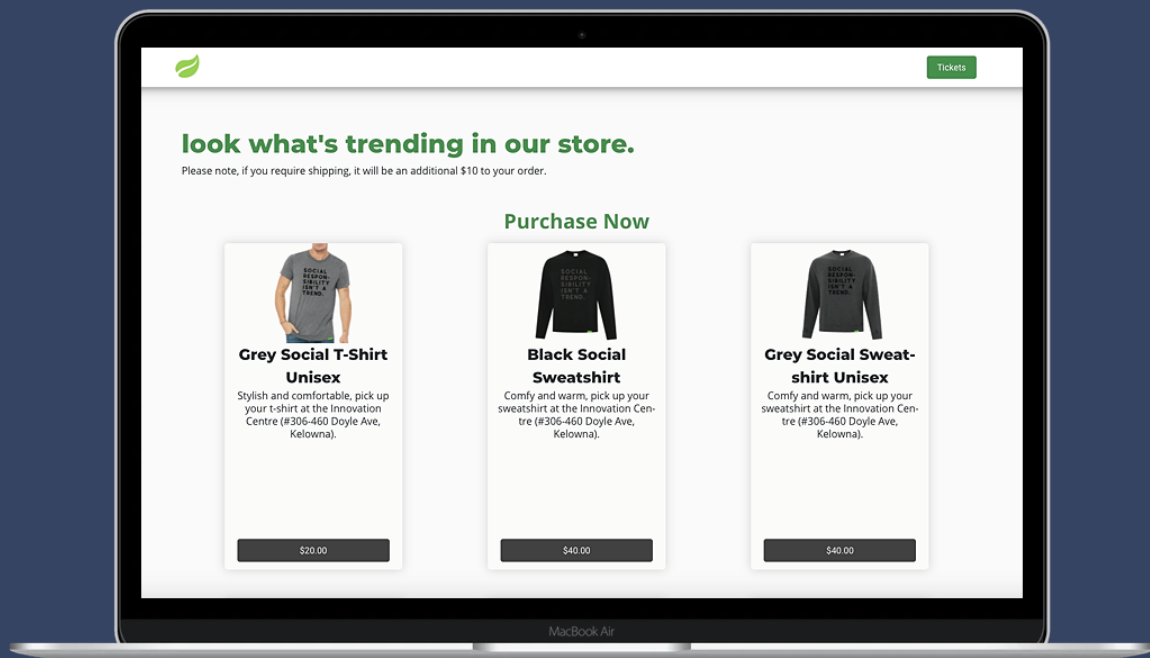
Tickets

look what's trending in our store.

Please note, if you require shipping, it will be an additional $10 to your order.

Purchase Now

SOCIAL RESPON-SIBILITY ISN'T A TREND.

Grey Social T-Shirt Unisex

Stylish and comfortable, pick up your t-shirt at the Innovation Centre (#306-460 Doyle Ave, Kelowna).

$20.00

SOCIAL RESPON-SIBILITY ISN'T A TREND.

Black Social Sweatshirt

Comfy and warm, pick up your sweatshirt at the Innovation Centre (#306-460 Doyle Ave, Kelowna).

$40.00

SOCIAL RESPON-SIBILITY ISN'T A TREND.

Grey Social Sweatshirt Unisex

Comfy and warm, pick up your sweatshirt at the Innovation Centre (#306-460 Doyle Ave, Kelowna).

$40.00

MacBook Air